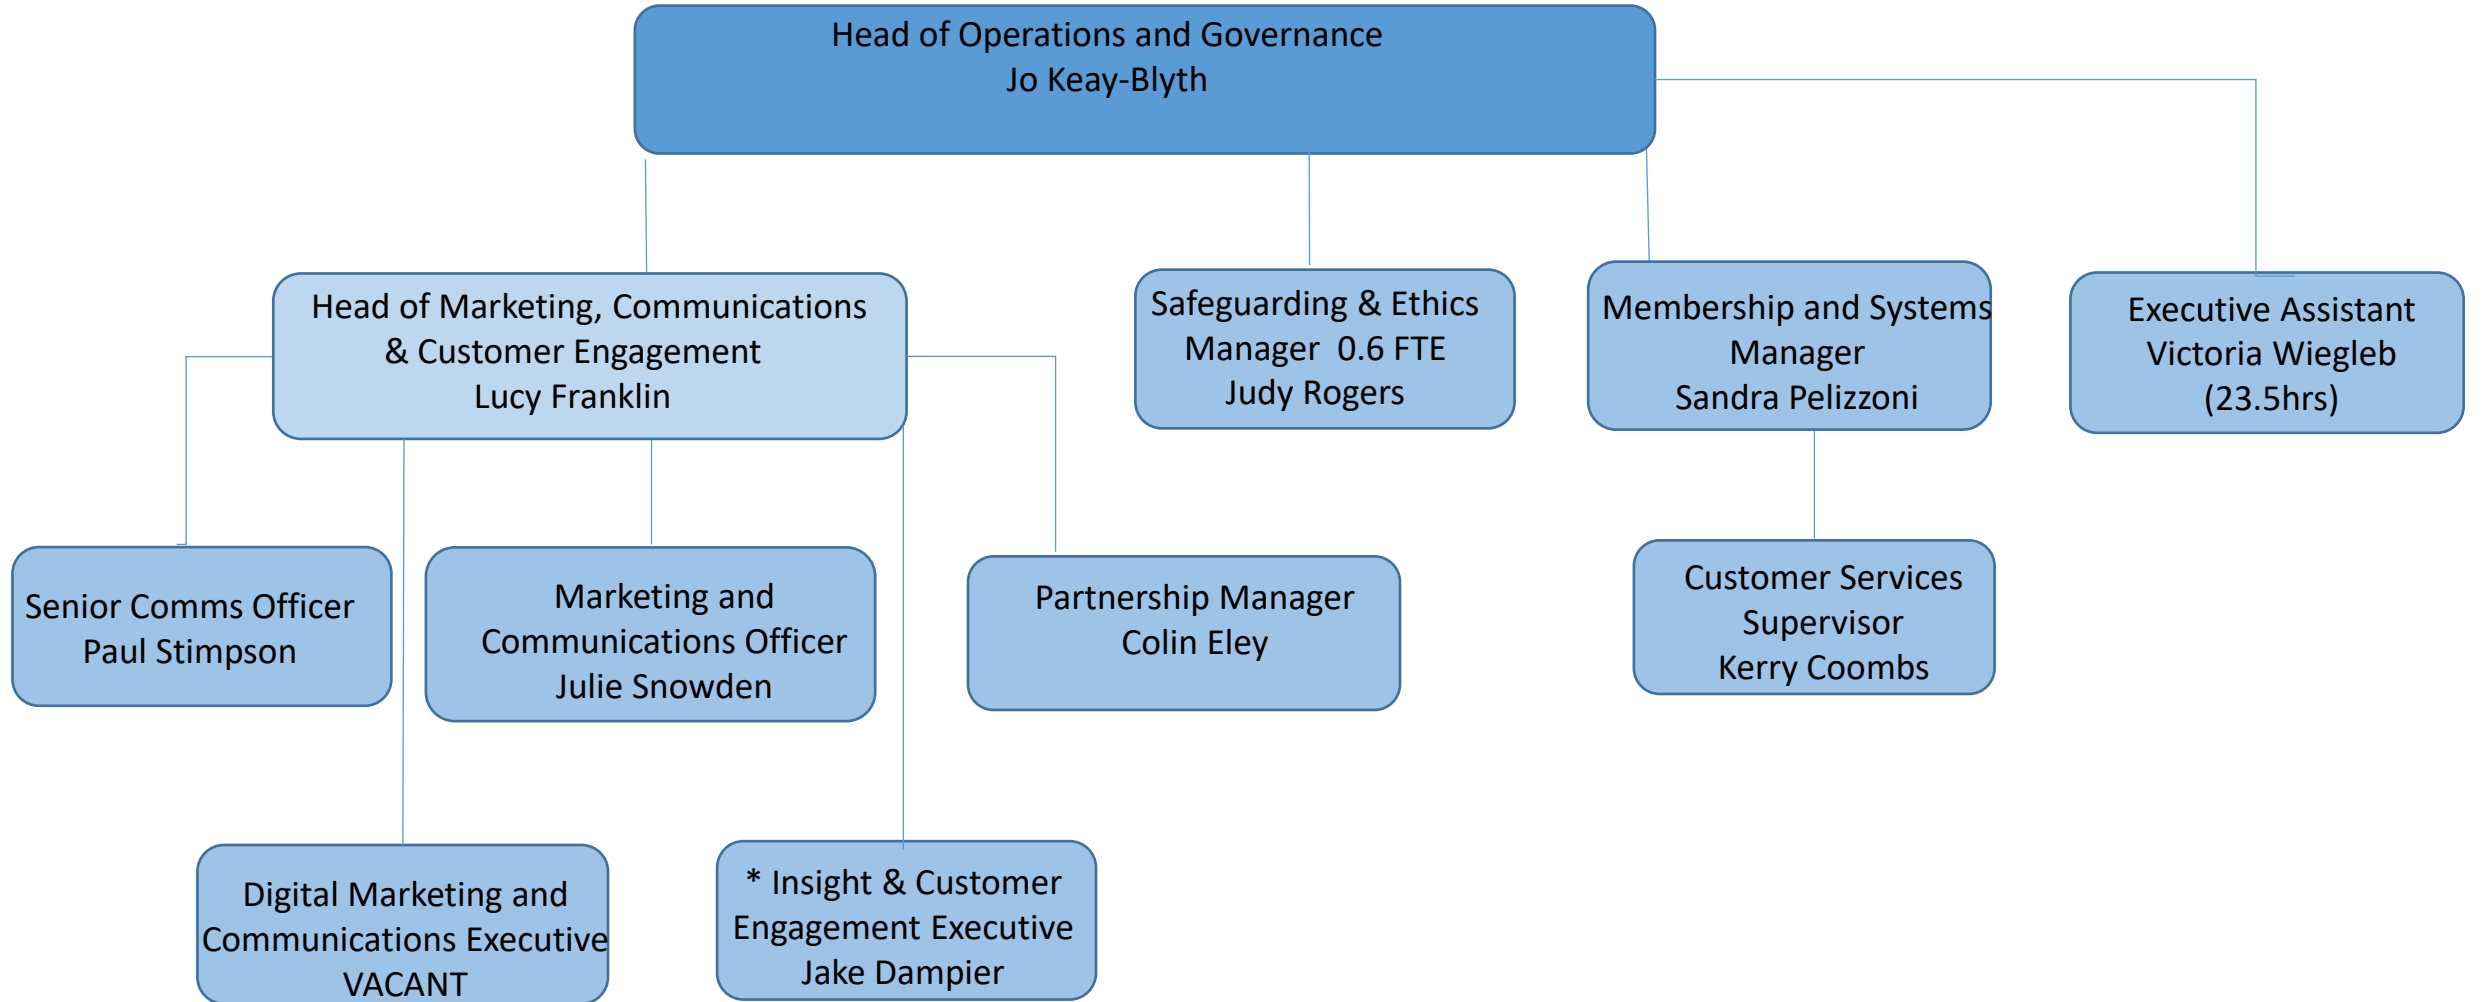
Head of Operations and Governance
Jo Keay-Blyth

Head of Marketing, Communications & Customer Engagement
Lucy Franklin

Safeguarding & Ethics Manager 0.6 FTE
Judy Rogers

Membership and Systems Manager
Sandra Pelizzoni

Executive Assistant
Victoria Wiegleb
(23.5hrs)

Senior Comms Officer
Paul Stimpson

Marketing and Communications Officer
Julie Snowden

Partnership Manager
Colin Eley

Customer Services Supervisor
Kerry Coombs

Digital Marketing and Communications Executive
VACANT

* Insight & Customer Engagement Executive
Jake Dampier